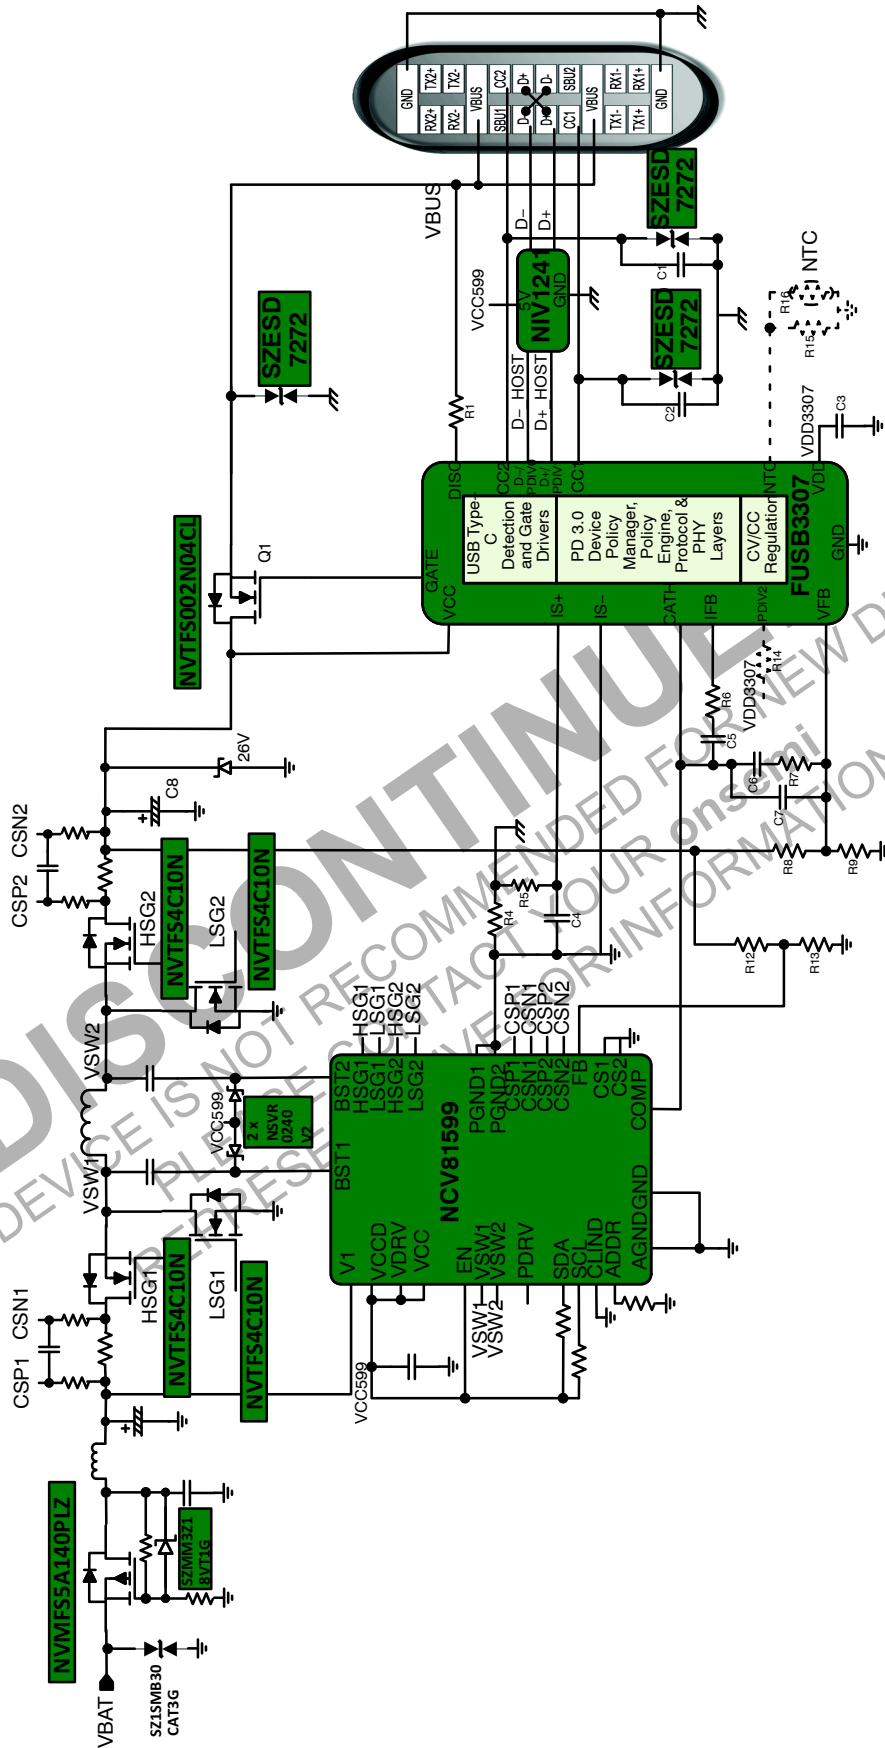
GND TX2+ TX2- VBUS CC2 D+ D- SBU2 VBUS RX1- RX1+ GND
RX2+ RX2- SBU1 D- D+ CC1 TX1- TX1+

VBUS
SZESD 7272
SZESD 7272
SZESD 7272
NTC
R16
R15
C1
C2
D–
D+
VCC599
5V
NIV1241
GND
D– HOST
D+ HOST
R1
VDD3307
C3
DISC
CC2
D-/PDIV
D+/PDIV
CC1
NTC
VDD
USB Type-C Detection and Gate Drivers
PD 3.0 Device Policy Manager, Policy Engine, Protocol & PHY Layers
CV/CC Regulation
FUSB3307
GATE
VCC
IS+
IS–
CATH
IFB
PDIV2
VFB
GND
Q1
NVTFS002N04CL
26V
C8
VDD3307
R14
R6
C5
C6
R7
C7
R8
R9
R12
R13
R4
R5
C4
CSP2 CSN2
HSG2
LSG2
NVTFS4C10N
NVTFS4C10N
VSW2
VCC599
2 x NSVR 0240 V2
BST2 HSG1 LSG1 HSG2 LSG2
CSP1 CSN1 CSP2 CSN2
BST1
NCV81599
PGND1 PGND2 CSP1 CSN1 CSP2 CSN2 FB
CS1 CS2
COMP
V1
VCCD VDRV VCC
EN VSW1 VSW2
PDRV
SDA SCL CLIND ADDR
AGNDGND
VSW1
VSW2
HSG1
LSG1
CSP1 CSN1
NVTFS4C10N
NVTFS4C10N
VCC599
NVMFS5A140PLZ
SZMM3Z1 8VT1G
VBAT
SZ1SMB30 CAT3G

DISCONTINUED
DEVICE IS NOT RECOMMENDED FOR NEW DESIGN
PLEASE CONTACT YOUR onsemi
REPRESENTATIVE FOR INFORMATION